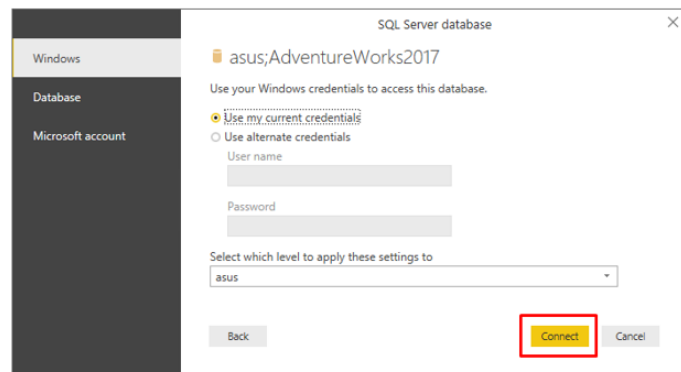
SQL Server database

Windows

Database

Microsoft account

asus;AdventureWorks2017

Use your Windows credentials to access this database.

Use my current credentials

Use alternate credentials

User name

Password

Select which level to apply these settings to

asus

Back

Connect

Cancel